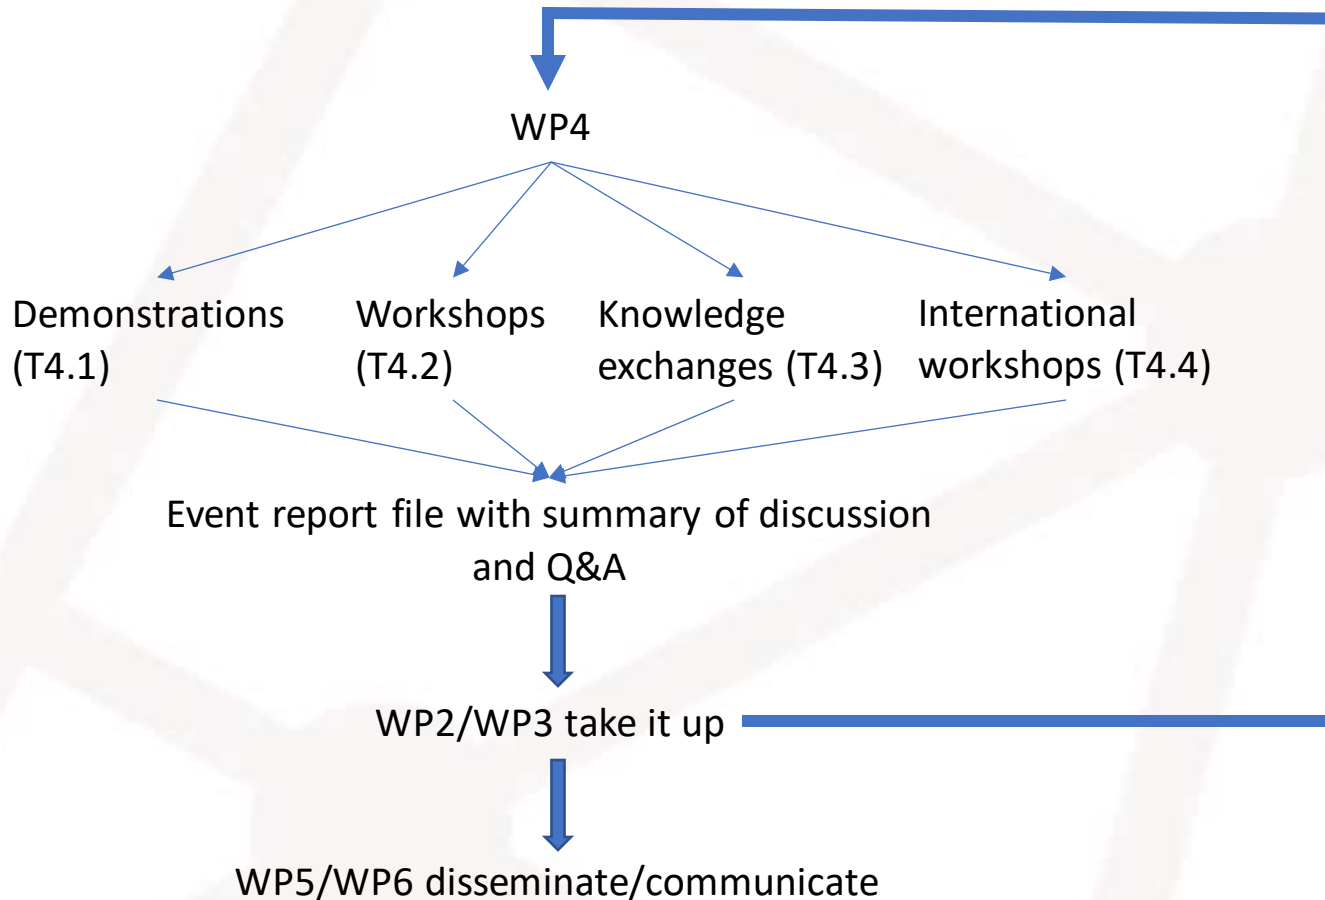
WP4

Demonstrations (T4.1)

Workshops (T4.2)

Knowledge exchanges (T4.3)

International workshops (T4.4)

Event report file with summary of discussion and Q&A

WP2/WP3 take it up

WP5/WP6 disseminate/communicate